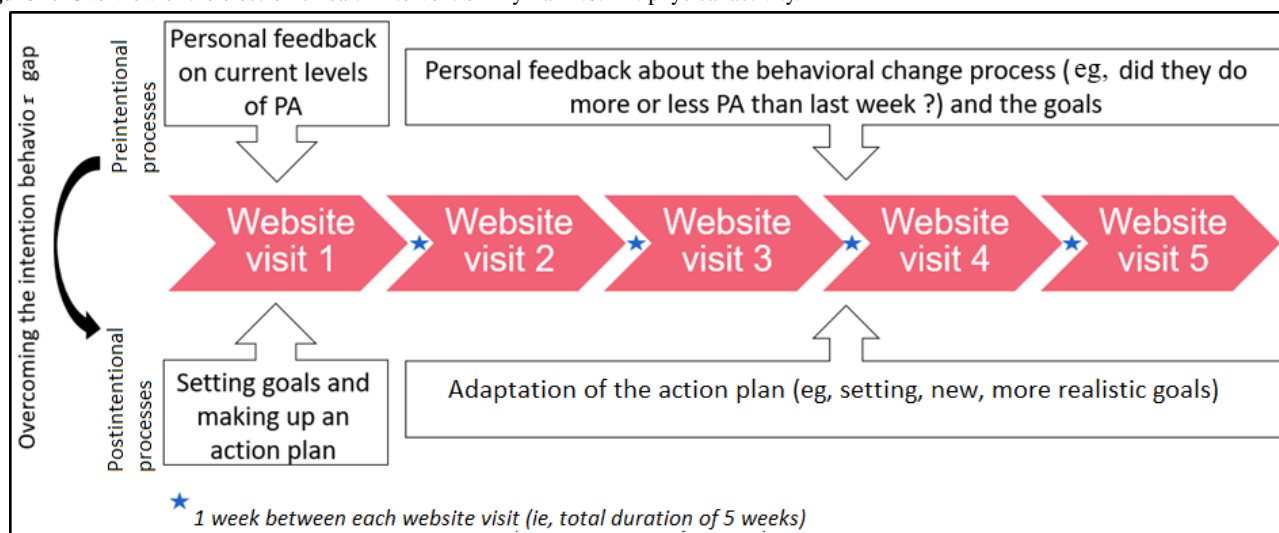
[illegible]

Overcoming the intention behavior gap

Preintentional processes

Personal feedback on current levels of PA

Personal feedback about the behavioral change process (eg, did they do more or less PA than last week ?) and the goals

Website visit 1

Website visit 2

Website visit 3

Website visit 4

Website visit 5

Postintentional processes

Setting goals and making up an action plan

Adaptation of the action plan (eg, setting, new, more realistic goals)

1 week between each website visit (ie, total duration of 5 weeks)